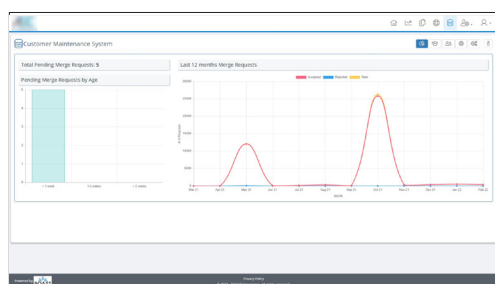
Customer Maintenance System

Total Pending Merge Requests: 5

Pending Merge Requests by Age

5
4
3
2
1
0

< 1 week
1-2 weeks
> 2 weeks

Last 12 months Merge Requests

Accepted Rejected Total

30000
25000
20000
15000
10000
5000
0

# of Requests

Mar-21 Apr-21 May-21 Jun-21 Jul-21 Aug-21 Sep-21 Oct-21 Nov-21 Dec-21 Jan-22 Feb-22

Month

Privacy Policy

Powered by